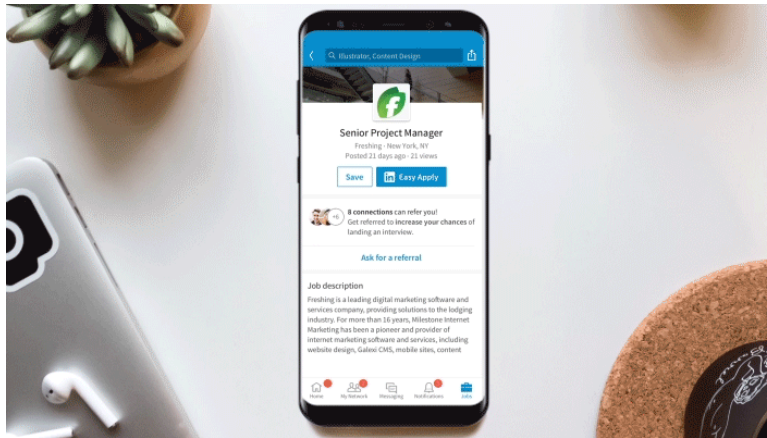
Illustrator, Content Design

Senior Project Manager

Freshing · New York, NY

Posted 21 days ago · 21 views

Save

in Easy Apply

+6

8 connections can refer you! Get referred to increase your chances of landing an interview.

Ask for a referral

Job description

Freshing is a leading digital marketing software and services company, providing solutions to the lodging industry. For more than 16 years, Milestone Internet Marketing has been a pioneer and provider of internet marketing software and services, including website design, Galexi CMS, mobile sites, content

Home

My Network

Messaging

Notifications

Jobs